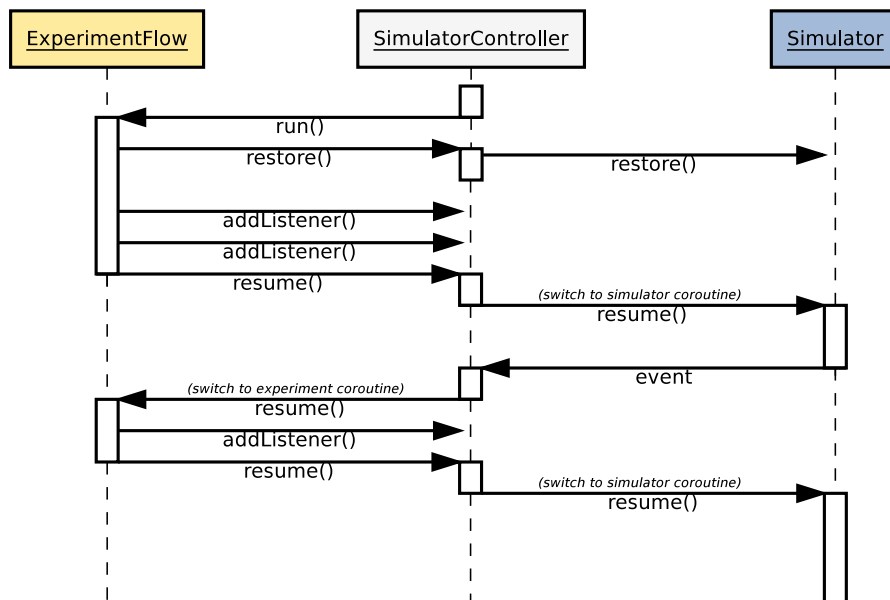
ExperimentFlow

SimulatorController

Simulator

run()

restore()

restore()

addListener()

addListener()

resume()

(switch to simulator coroutine)

resume()

event

(switch to experiment coroutine)

resume()

addListener()

resume()

(switch to simulator coroutine)

resume()